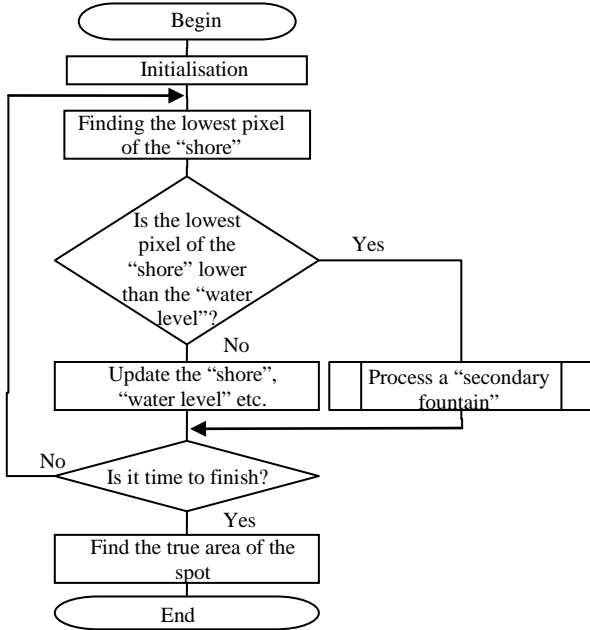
Begin

Initialisation

Finding the lowest pixel of the “shore”

Is the lowest pixel of the “shore” lower than the “water level”?

Yes

No

Update the “shore”, “water level” etc.

Process a “secondary fountain”

No

Is it time to finish?

Yes

Find the true area of the spot

End